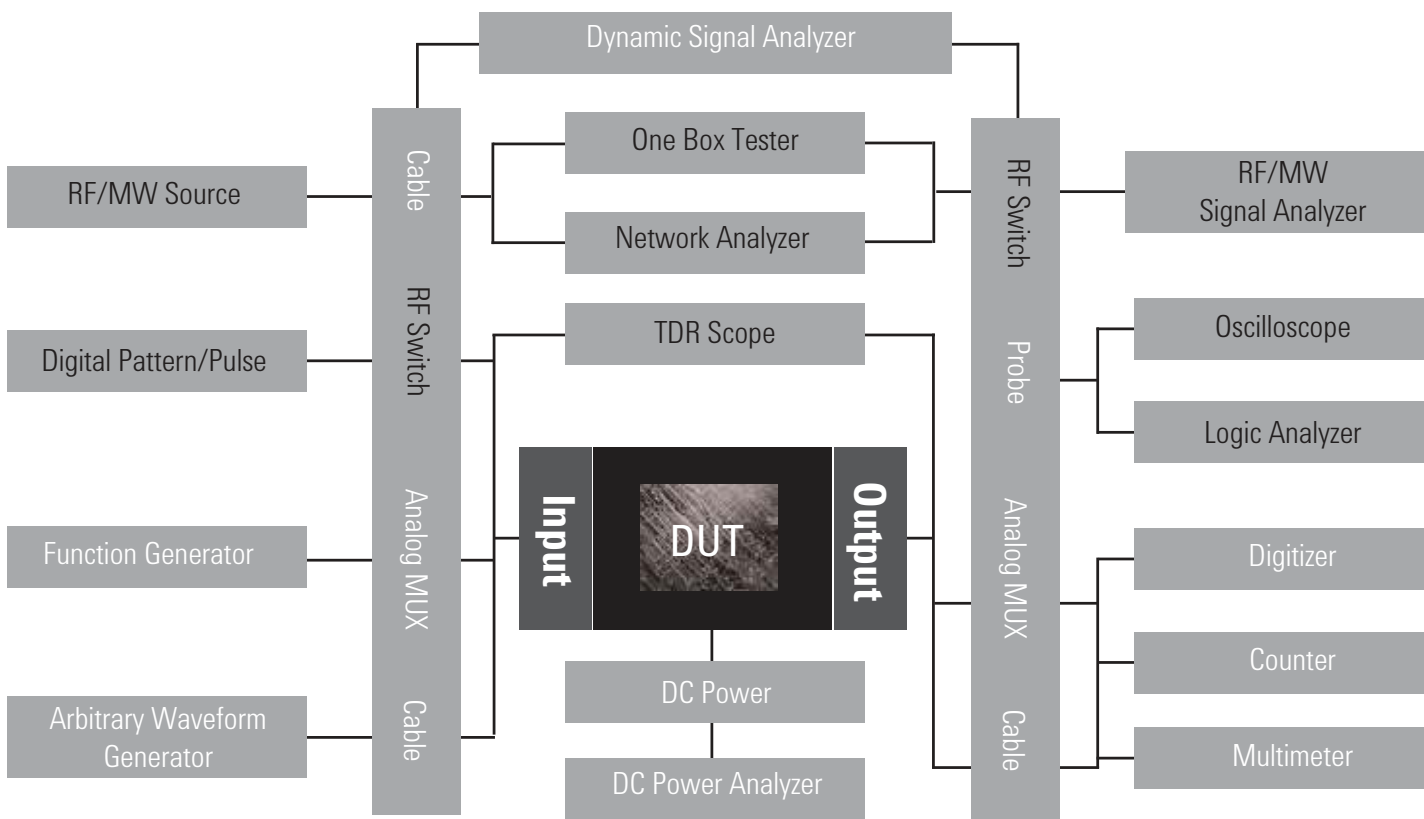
Dynamic Signal Analyzer

RF/MW Source

Digital Pattern/Pulse

Function Generator

Arbitrary Waveform Generator

Cable

RF Switch

Analog MUX

Cable

One Box Tester

Network Analyzer

TDR Scope

Input

DUT

Output

DC Power

DC Power Analyzer

RF Switch

Probe

Analog MUX

Cable

RF/MW Signal Analyzer

Oscilloscope

Logic Analyzer

Digitizer

Counter

Multimeter